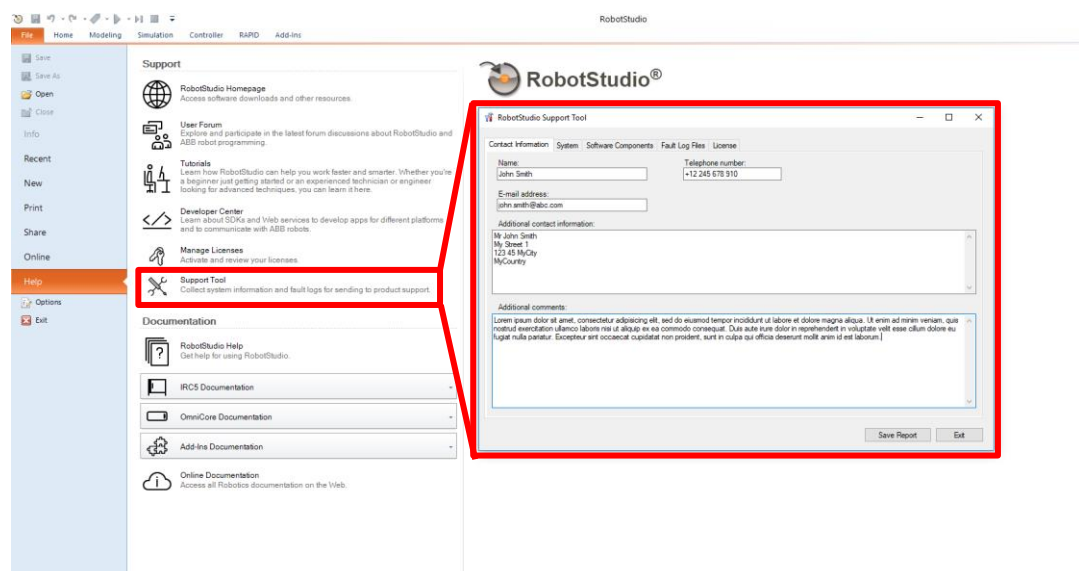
RobotStudio

File Home Modeling Simulation Controller RAPID Add-Ins

Save
Save As
Open
Close
Info
Recent
New
Print
Share
Online
Help
Options
Exit

Support

RobotStudio Homepage
Access software downloads and other resources.

User Forum
Explore and participate in the latest forum discussions about RobotStudio and ABB robot programming.

Tutorials
Learn how RobotStudio can help you work faster and smarter. Whether you're a beginner just getting started or an experienced technician or engineer looking for advanced techniques, you can learn it here.

Developer Center
Learn about SDKs and Web services to develop apps for different platforms and to communicate with ABB robots.

Manage Licenses
Activate and review your licenses.

Support Tool
Collect system information and fault logs for sending to product support.

Documentation

RobotStudio Help
Get help for using RobotStudio.

IRC5 Documentation

OmniCore Documentation

Add-Ins Documentation

Online Documentation
Access all Robotics documentation on the Web.

RobotStudio®

RobotStudio Support Tool

Contact Information System Software Components Fault Log Files License

Name:
John Smith

Telephone number:
+12 245 678 910

E-mail address:
john.smith@abc.com

Additional contact information:
Mr John Smith
My Street 1
123 45 MyCity
MyCountry

Additional comments:
Lorem ipsum dolor sit amet, consectetur adipisicing elit, sed do eiusmod tempor incididunt ut labore et dolore magna aliqua. Ut enim ad minim veniam, quis nostrud exercitation ullamco laboris nisi ut aliquip ex ea commodo consequat. Duis aute irure dolor in reprehenderit in voluptate velit esse cillum dolore eu fugiat nulla pariatur. Excepteur sint occaecat cupidatat non proident, sunt in culpa qui officia deserunt mollit anim id est laborum.

Save Report Exit